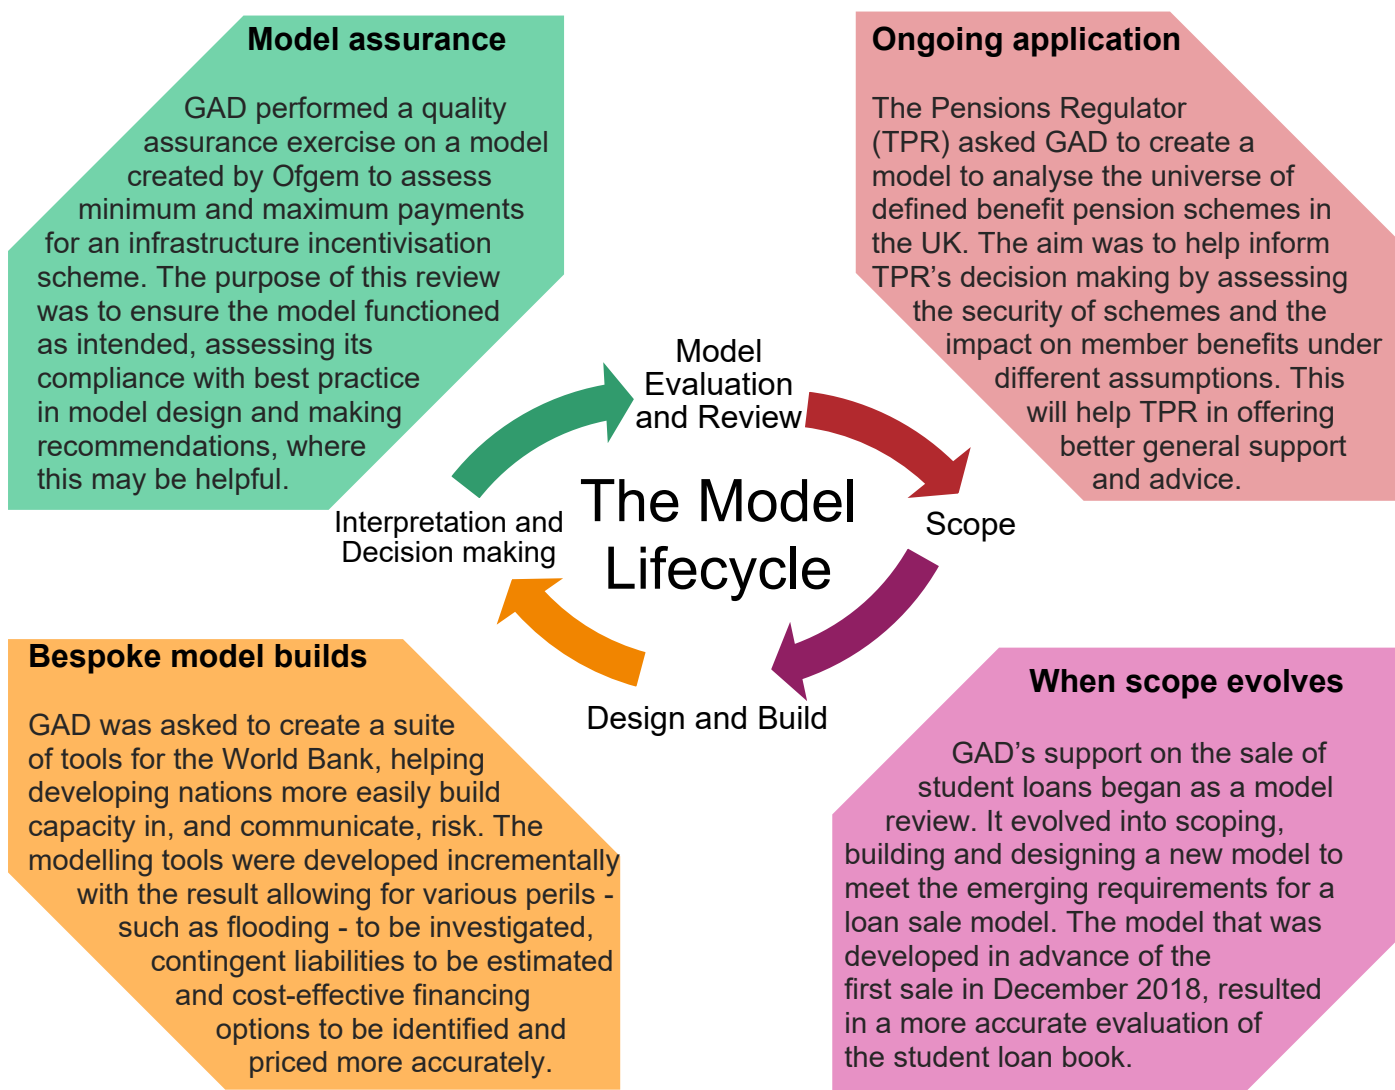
**Model assurance**

GAD performed a quality assurance exercise on a model created by Ofgem to assess minimum and maximum payments for an infrastructure incentivisation scheme. The purpose of this review was to ensure the model functioned as intended, assessing its compliance with best practice in model design and making recommendations, where this may be helpful.

**Ongoing application**

The Pensions Regulator (TPR) asked GAD to create a model to analyse the universe of defined benefit pension schemes in the UK. The aim was to help inform TPR's decision making by assessing the security of schemes and the impact on member benefits under different assumptions. This will help TPR in offering better general support and advice.

Model Evaluation and Review

Scope

Design and Build

Interpretation and Decision making

The Model Lifecycle

**Bespoke model builds**

GAD was asked to create a suite of tools for the World Bank, helping developing nations more easily build capacity in, and communicate, risk. The modelling tools were developed incrementally with the result allowing for various perils - such as flooding - to be investigated, contingent liabilities to be estimated and cost-effective financing options to be identified and priced more accurately.

**When scope evolves**

GAD's support on the sale of student loans began as a model review. It evolved into scoping, building and designing a new model to meet the emerging requirements for a loan sale model. The model that was developed in advance of the first sale in December 2018, resulted in a more accurate evaluation of the student loan book.